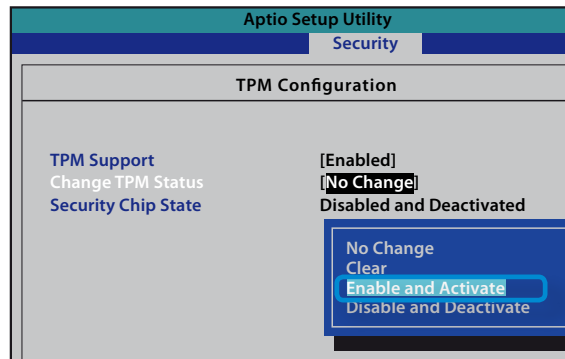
Aptio Setup Utility
Security

TPM Configuration

TPM Support [Enabled]
Change TPM Status [No Change]
Security Chip State Disabled and Deactivated

No Change
Clear
Enable and Activate
Disable and Deactivate